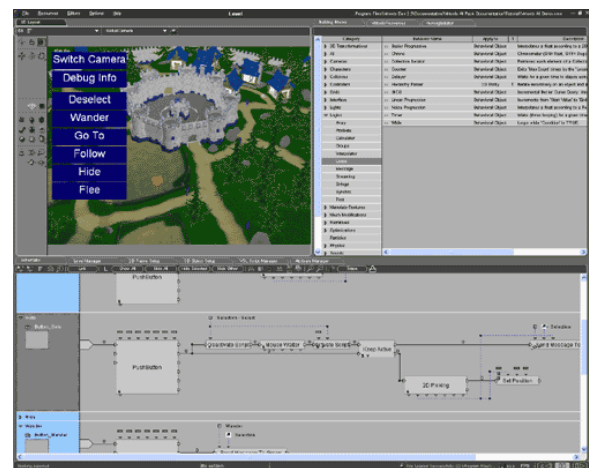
Switch Camera
Debug Info
Deselect
Wander
Go To
Follow
Hide
Flee

Level

Category
3D Transformations
AI
Cameras
Characters
Collisions
Controllers
Grids
Interface
Lights
Logics
Calculator
Interpolator
Loops
Message
Streaming
Strings
Synchro
Test
Materials-Textures
Mesh Modifications
Narratives
Optimizations
Particles
Physics
Sounds

Bezier Progression
Chrono
Collection Iterator
Counter
Delayer
Hierarchy Parser
IBCQ
Linear Progression
Noise Progression
Timer
While

Behavioral Object
Behavioral Object
Behavioral Object
Behavioral Object
Behavioral Object
Behavioral Object
Behavioral Object
Behavioral Object
Behavioral Object
Behavioral Object
Behavioral Object

PushButton
PushButton
Set Position
3D Picking
Send Message To
Selection
Wander